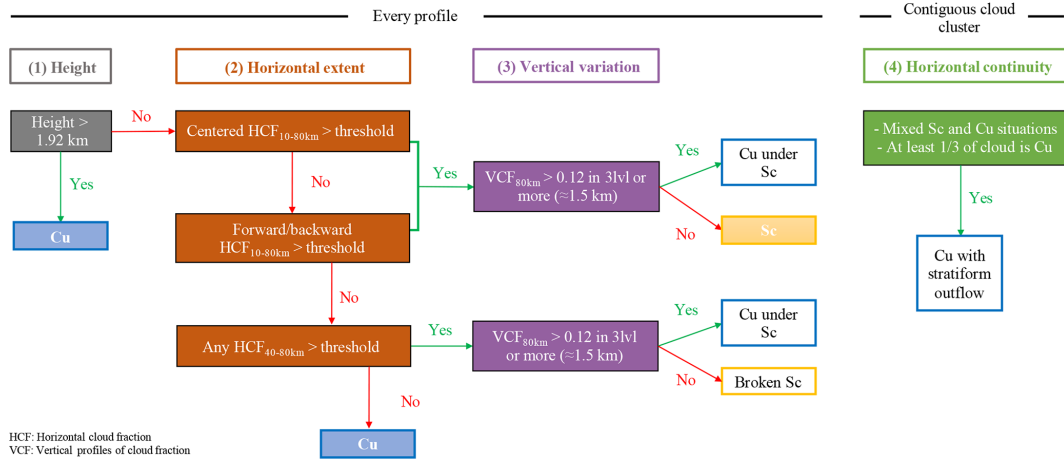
Every profile

Contiguous cloud cluster

(1) Height

(2) Horizontal extent

(3) Vertical variation

(4) Horizontal continuity

Height > 1.92 km

No

Yes

Cu

Centered HCF$_{10\text{-}80km}$ > threshold

No

Forward/backward HCF$_{10\text{-}80km}$ > threshold

Yes

VCF$_{80km}$ > 0.12 in 3lvl or more (≈1.5 km)

Yes

Cu under Sc

No

Sc

No

Any HCF$_{40\text{-}80km}$ > threshold

Yes

VCF$_{80km}$ > 0.12 in 3lvl or more (≈1.5 km)

Yes

Cu under Sc

No

Broken Sc

No

Cu

- Mixed Sc and Cu situations
- At least 1/3 of cloud is Cu

Yes

Cu with stratiform outflow

HCF: Horizontal cloud fraction
VCF: Vertical profiles of cloud fraction